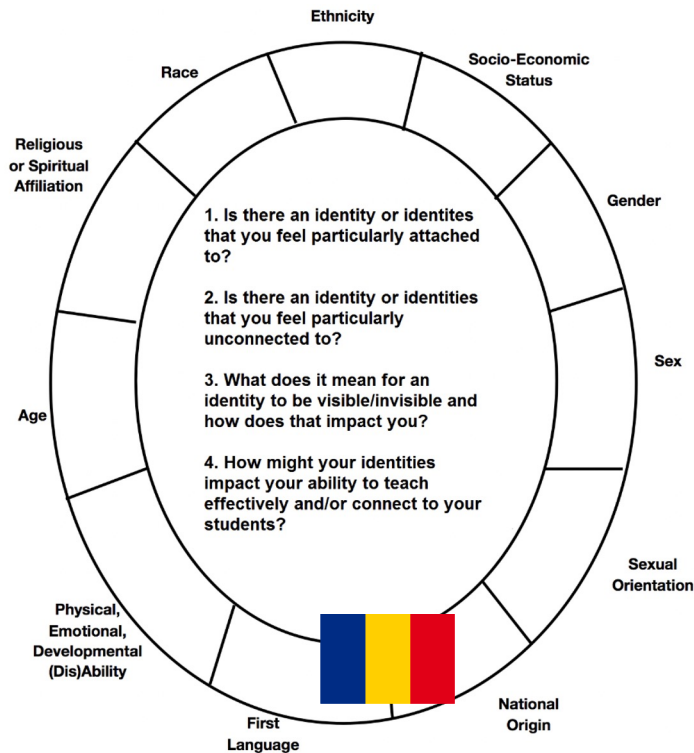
Ethnicity

Socio-Economic Status

Gender

Sex

Sexual Orientation

National Origin

First Language

Physical, Emotional, Developmental (Dis)Ability

Age

Religious or Spiritual Affiliation

Race

1. Is there an identity or identites that you feel particularly attached to?

2. Is there an identity or identities that you feel particularly unconnected to?

3. What does it mean for an identity to be visible/invisible and how does that impact you?

4. How might your identities impact your ability to teach effectively and/or connect to your students?